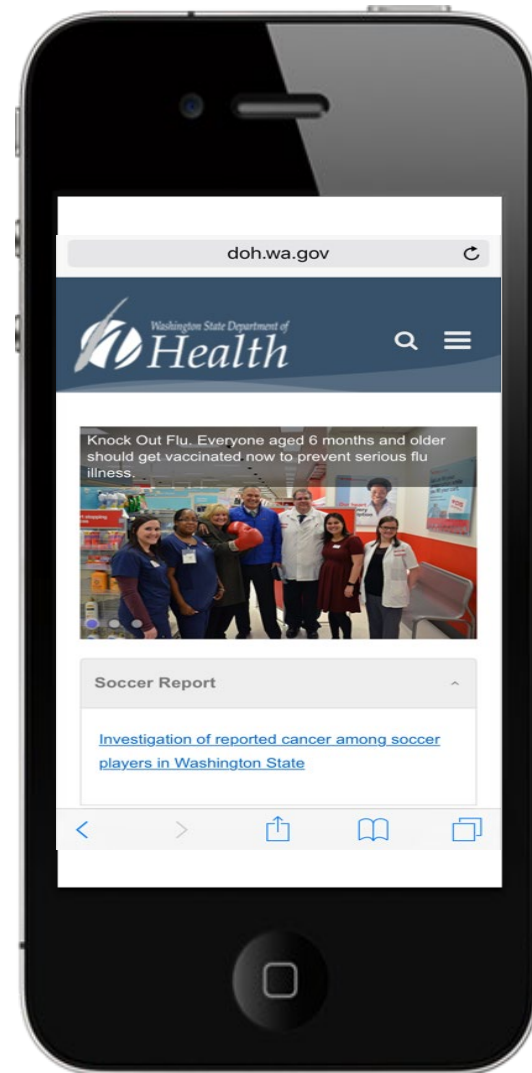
doh.wa.gov

Washington State Department of Health

Knock Out Flu. Everyone aged 6 months and older should get vaccinated now to prevent serious flu illness.

Soccer Report

Investigation of reported cancer among soccer players in Washington State